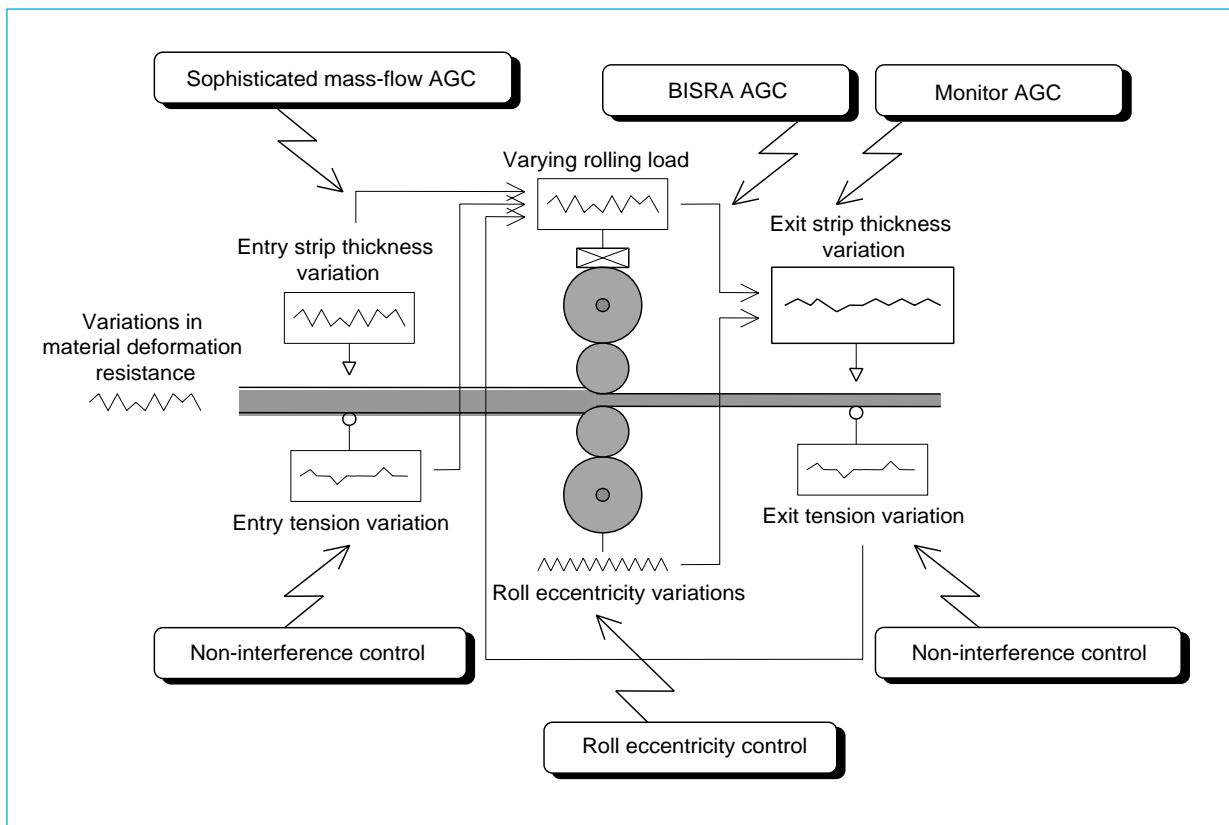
Sophisticated mass-flow AGC

BISRA AGC

Monitor AGC

Varying rolling load

Entry strip thickness variation

Exit strip thickness variation

Variations in material deformation resistance

Entry tension variation

Exit tension variation

Roll eccentricity variations

Non-interference control

Non-interference control

Roll eccentricity control